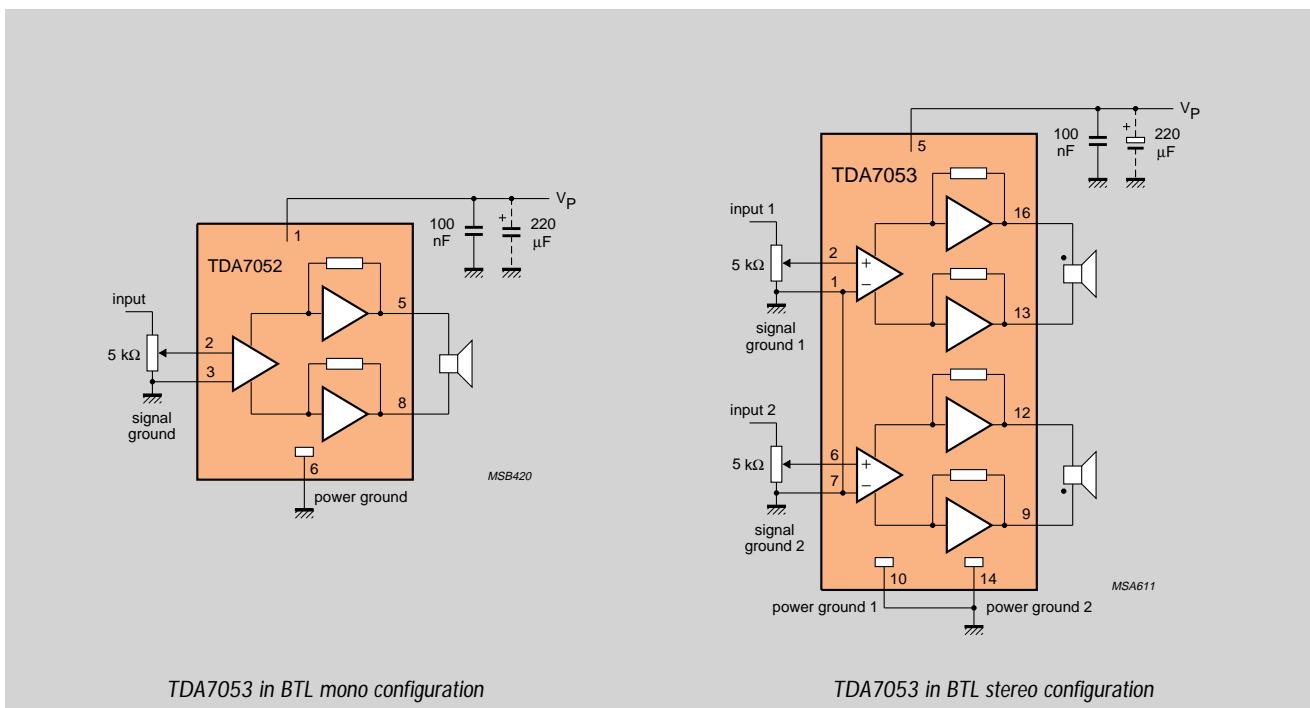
$V_P$
100 nF
220 µF
1
TDA7052
input
5 kΩ
2
3
5
8
6
signal ground
power ground
MSB420

TDA7053 in BTL mono configuration

$V_P$
5
100 nF
220 µF
TDA7053
input 1
5 kΩ
2
1
16
13
signal ground 1
input 2
5 kΩ
6
7
12
9
signal ground 2
10
14
power ground 1
power ground 2
MSA611

TDA7053 in BTL stereo configuration